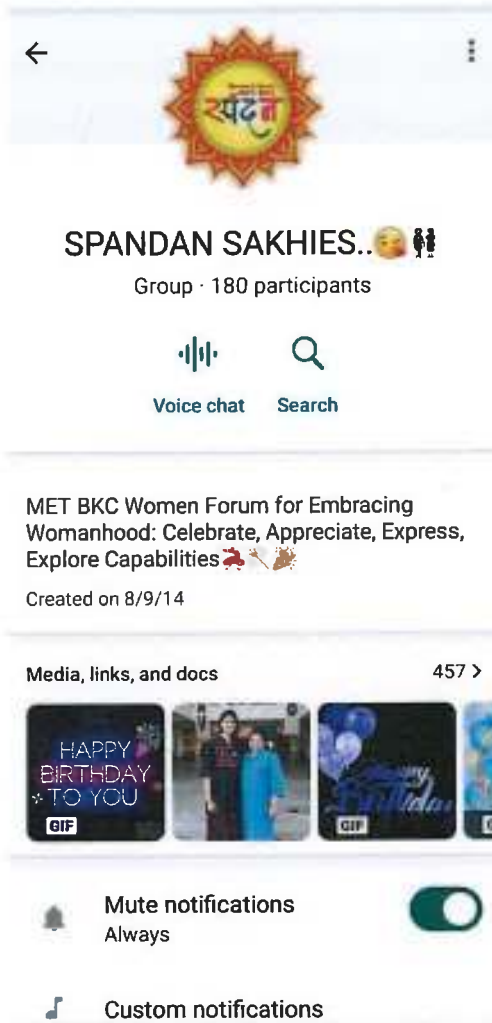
स्पंदन

SPANDAN SAKHIES..😘👭

Group · 180 participants

Voice chat Search

MET BKC Women Forum for Embracing Womanhood: Celebrate, Appreciate, Express, Explore Capabilities💃✨🎉

Created on 8/9/14

Media, links, and docs 457 >

HAPPY BIRTHDAY TO YOU GIF

Happy Birthday GIF

Mute notifications
Always

Custom notifications